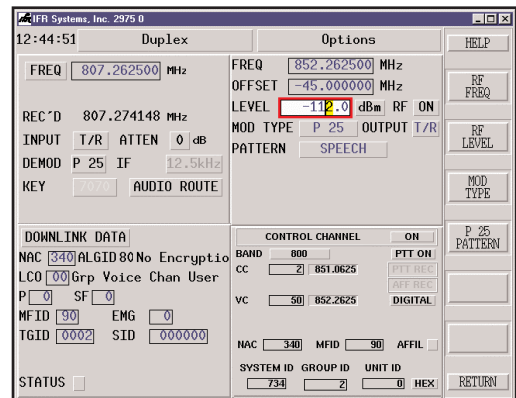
IFR Systems, Inc. 2975 0

12:44:51 Duplex Options HELP

FREQ 807.262500 MHz

REC'D 807.274148 MHz

INPUT T/R ATTEN 0 dB

DEMOD P 25 IF 12.5kHz

KEY 70/0 AUDIO ROUTE

FREQ 852.262500 MHz

OFFSET -45.000000 MHz

LEVEL -112.0 dBm RF ON

MOD TYPE P 25 OUTPUT T/R

PATTERN SPEECH

RF FREQ

RF LEVEL

MOD TYPE

P 25 PATTERN

DOWNLINK DATA

NAC 340 ALGID 80 No Encryptio

LCO 00 Grp Voice Chan User

P 0 SF 0

MFID 90 EMG 0

TGID 0002 SID 000000

STATUS

CONTROL CHANNEL ON

BAND 800 PTT ON

CC 2 851.0625 PTT REC

AFF REC

VC 50 852.2625 DIGITAL

NAC 340 MFID 90 AFFIL

SYSTEM ID GROUP ID UNIT ID

734 2 0 HEX

RETURN